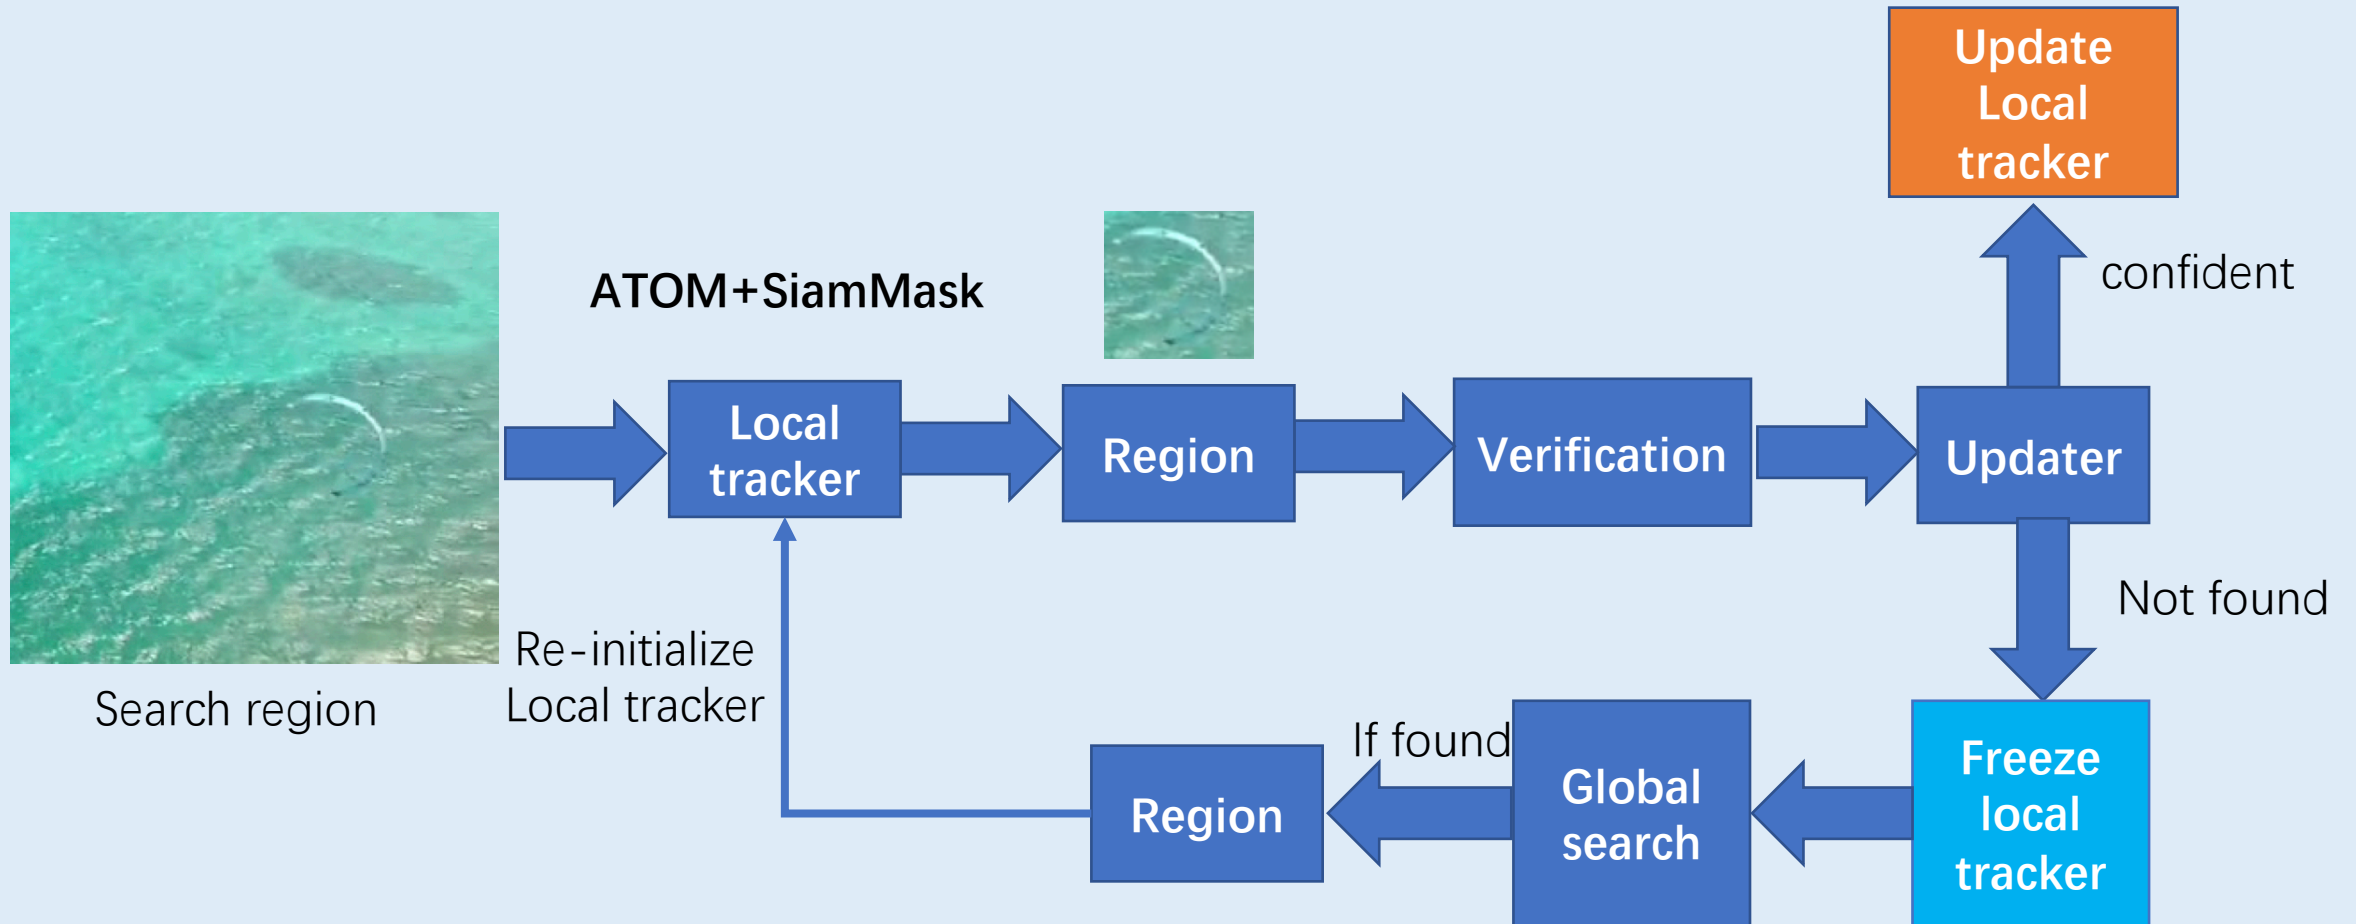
Update Local tracker

confident

ATOM+SiamMask

Local tracker

Region

Verification

Updater

Not found

Search region

Re-initialize Local tracker

If found

Region

Global search

Freeze local tracker